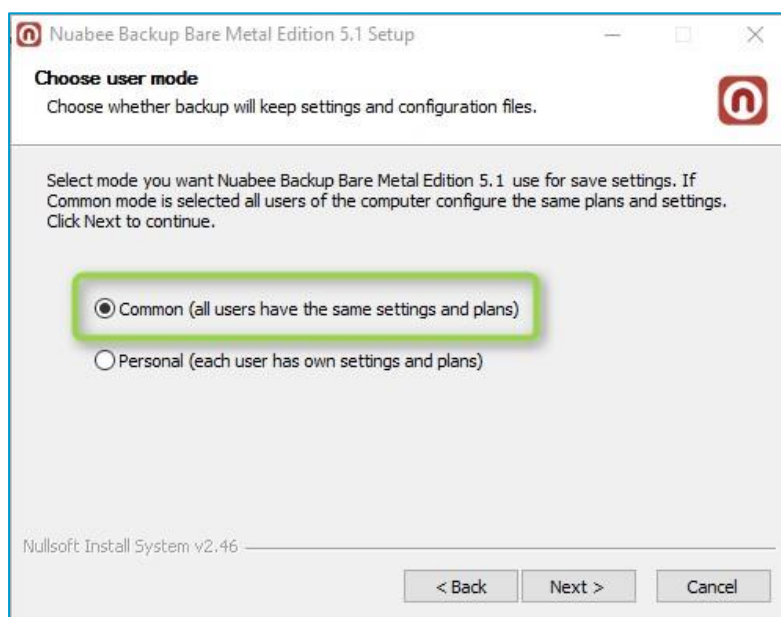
Nuabee Backup Bare Metal Edition 5.1 Setup

Choose user mode

Choose whether backup will keep settings and configuration files.

Select mode you want Nuabee Backup Bare Metal Edition 5.1 use for save settings. If Common mode is selected all users of the computer configure the same plans and settings. Click Next to continue.

Common (all users have the same settings and plans)

Personal (each user has own settings and plans)

Nullsoft Install System v2.46

< Back

Next >

Cancel